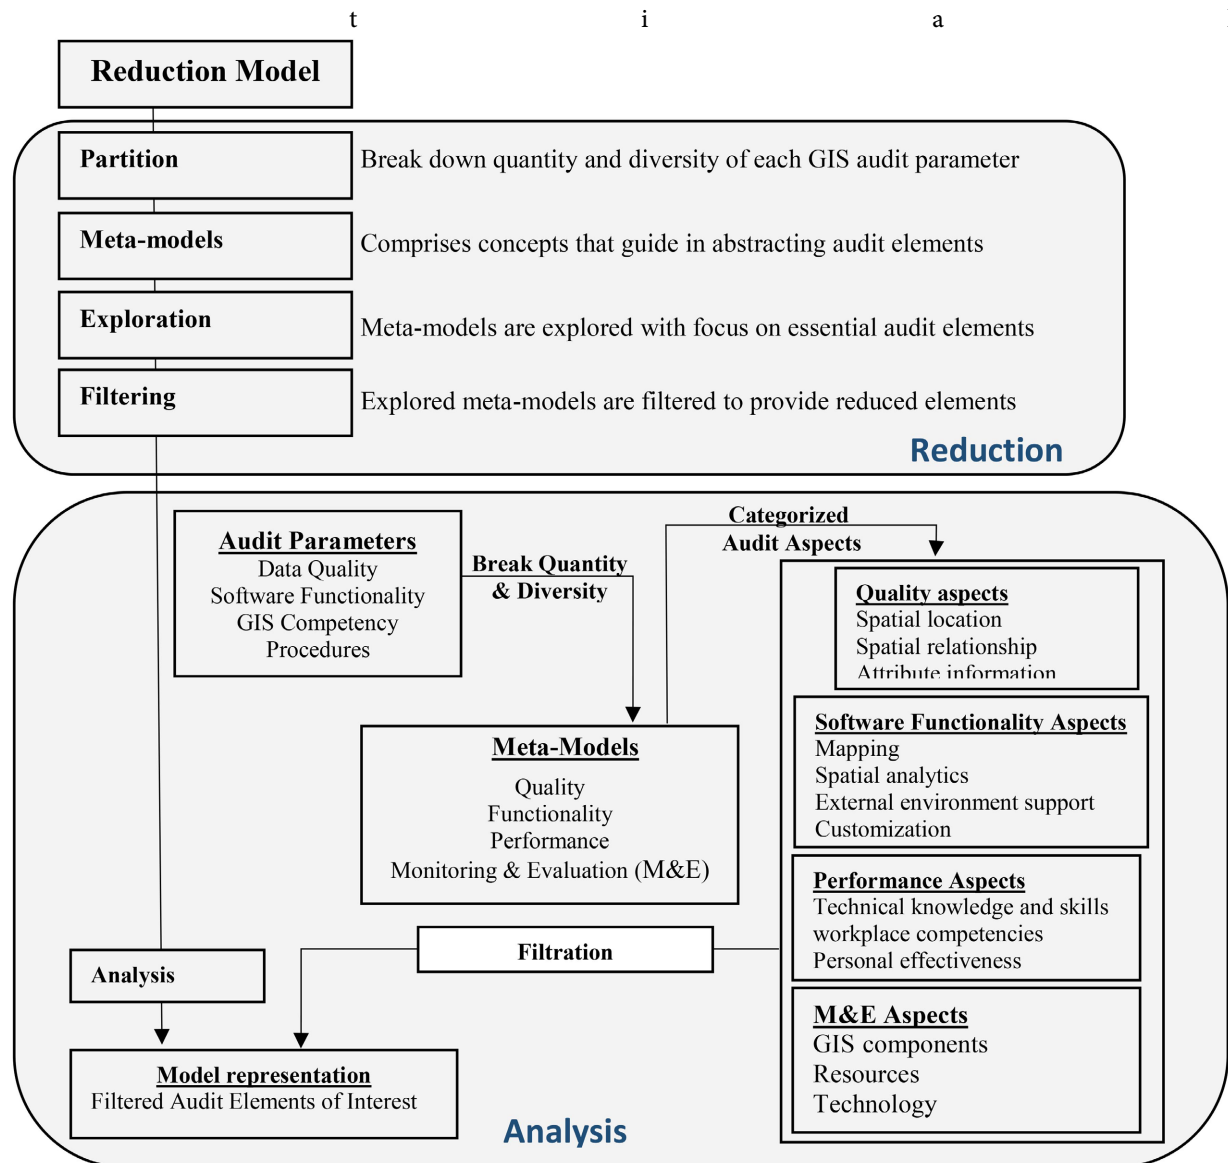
t i a

Reduction Model

Partition
Break down quantity and diversity of each GIS audit parameter

Meta-models
Comprises concepts that guide in abstracting audit elements

Exploration
Meta-models are explored with focus on essential audit elements

Filtering
Explored meta-models are filtered to provide reduced elements

Reduction

Audit Parameters
Data Quality
Software Functionality
GIS Competency
Procedures

Break Quantity & Diversity

Categorized Audit Aspects

Quality aspects
Spatial location
Spatial relationship
Attribute information

Meta-Models
Quality
Functionality
Performance
Monitoring & Evaluation (M&E)

Software Functionality Aspects
Mapping
Spatial analytics
External environment support
Customization

Performance Aspects
Technical knowledge and skills
workplace competencies
Personal effectiveness

Filtration

Analysis

M&E Aspects
GIS components
Resources
Technology

Model representation
Filtered Audit Elements of Interest

Analysis